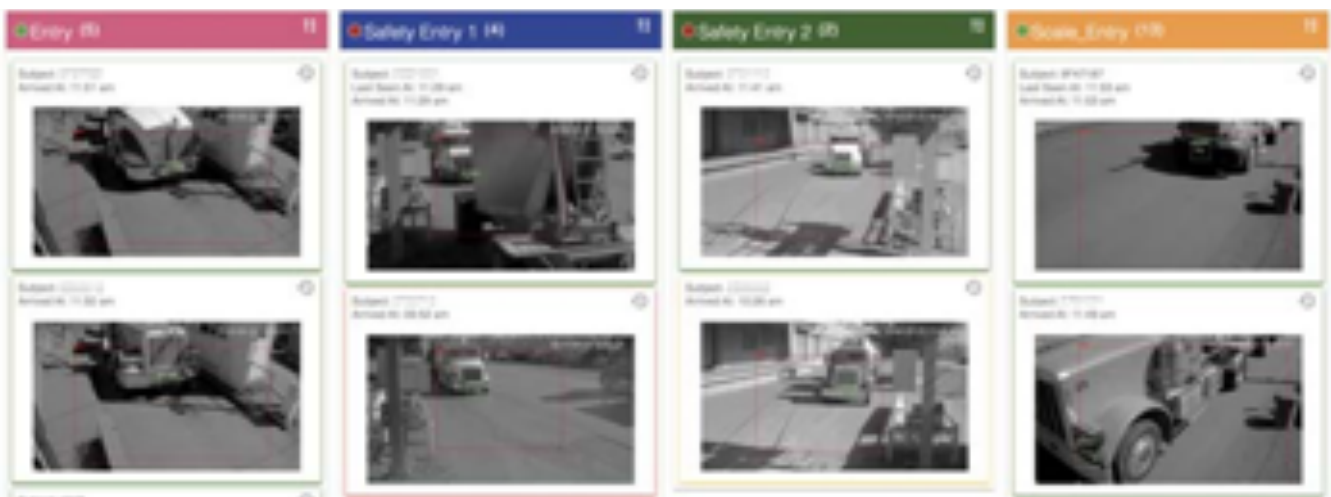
Entry (5)

Subject: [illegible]
Arrived At: 11:51 am

Subject: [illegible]
Arrived At: 11:50 am

Safety Entry 1 (4)

Subject: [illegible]
Last Seen At: 11:29 am
Arrived At: 11:28 am

Subject: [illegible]
Arrived At: 09:50 am

Safety Entry 2 (2)

Subject: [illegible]
Arrived At: 11:41 am

Subject: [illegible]
Arrived At: 10:26 am

Scale_Entry (13)

Subject: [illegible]
Last Seen At: 11:53 am
Arrived At: 11:52 am

Subject: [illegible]
Arrived At: 11:49 am